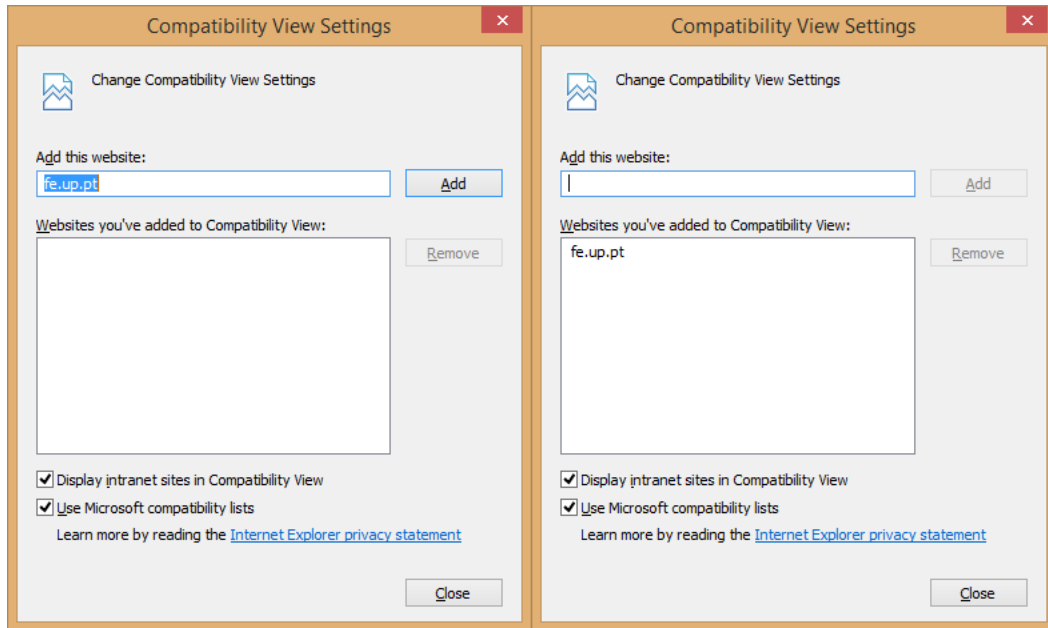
Compatibility View Settings

Change Compatibility View Settings

Add this website:

fe.up.pt

Add

Websites you've added to Compatibility View:

Remove

Display intranet sites in Compatibility View

Use Microsoft compatibility lists

Learn more by reading the Internet Explorer privacy statement

Close

Compatibility View Settings

Change Compatibility View Settings

Add this website:

Add

Websites you've added to Compatibility View:

fe.up.pt

Remove

Display intranet sites in Compatibility View

Use Microsoft compatibility lists

Learn more by reading the Internet Explorer privacy statement

Close